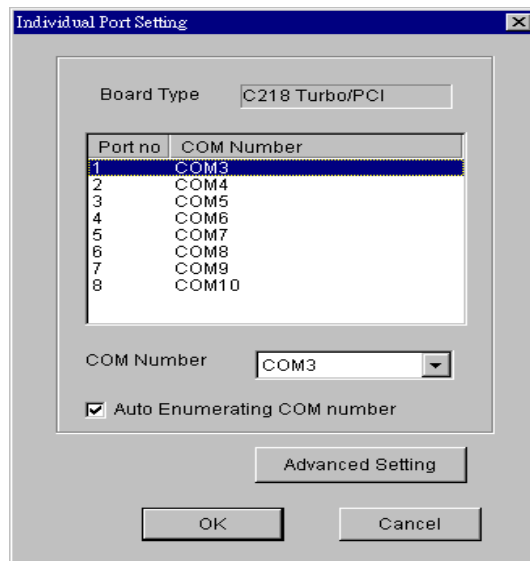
Individual Port Setting

Board Type C218 Turbo/PCI

| Port no | COM Number |
|---|---|
| 1 | COM3 |
| 2 | COM4 |
| 3 | COM5 |
| 4 | COM6 |
| 5 | COM7 |
| 6 | COM8 |
| 7 | COM9 |
| 8 | COM10 |

COM Number COM3

Auto Enumerating COM number

Advanced Setting

OK

Cancel